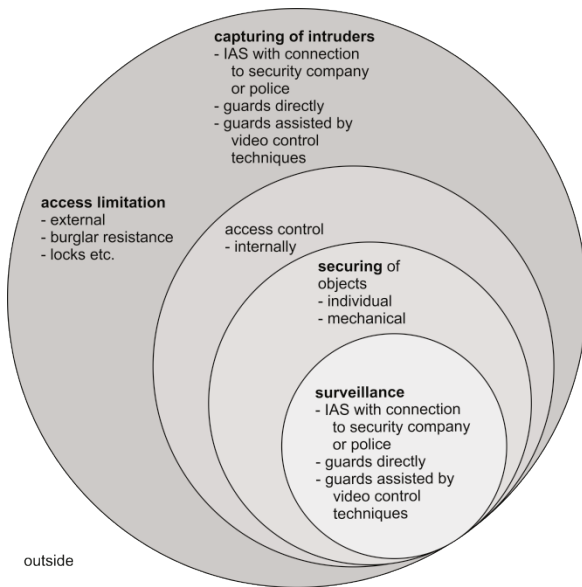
**capturing of intruders**
- IAS with connection to security company or police
- guards directly
- guards assisted by video control techniques

**access limitation**
- external
- burglar resistance
- locks etc.

access control
- internally

**securing** of objects
- individual
- mechanical

**surveillance**
- IAS with connection to security company or police
- guards directly
- guards assisted by video control techniques

outside